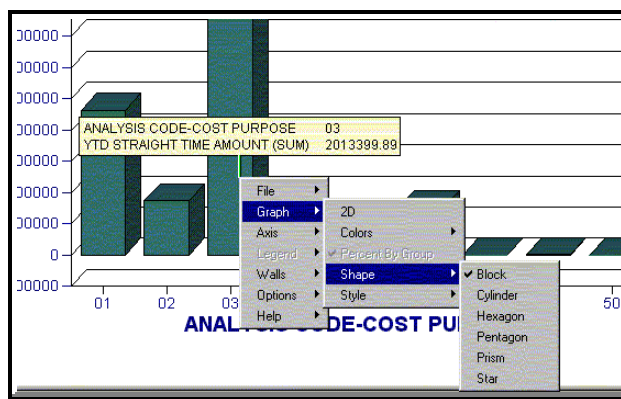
00000
00000
00000
00000
00000
00000
00000
0
-00000

ANALYSIS CODE-COST PURPOSE 03
YTD STRAIGHT TIME AMOUNT (SUM) 2013399.89

01 02 03 50

ANAL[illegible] CODE-COST PU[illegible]

File
Graph
Axis
Legend
Walls
Options
Help

2D
Colors
Percent By Group
Shape
Style

Block
Cylinder
Hexagon
Pentagon
Prism
Star